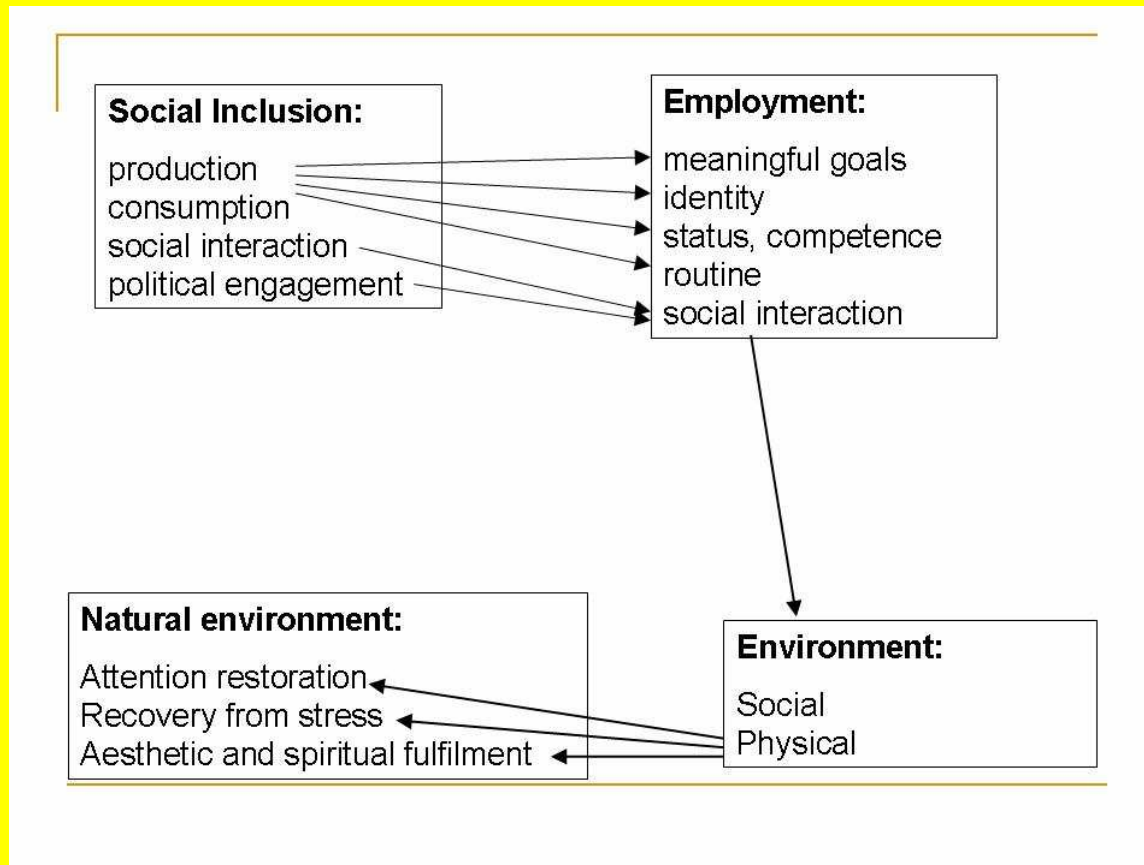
Social Inclusion:

production
consumption
social interaction
political engagement

Employment:

meaningful goals
identity
status, competence
routine
social interaction

Natural environment:

Attention restoration
Recovery from stress
Aesthetic and spiritual fulfilment

Environment:

Social
Physical